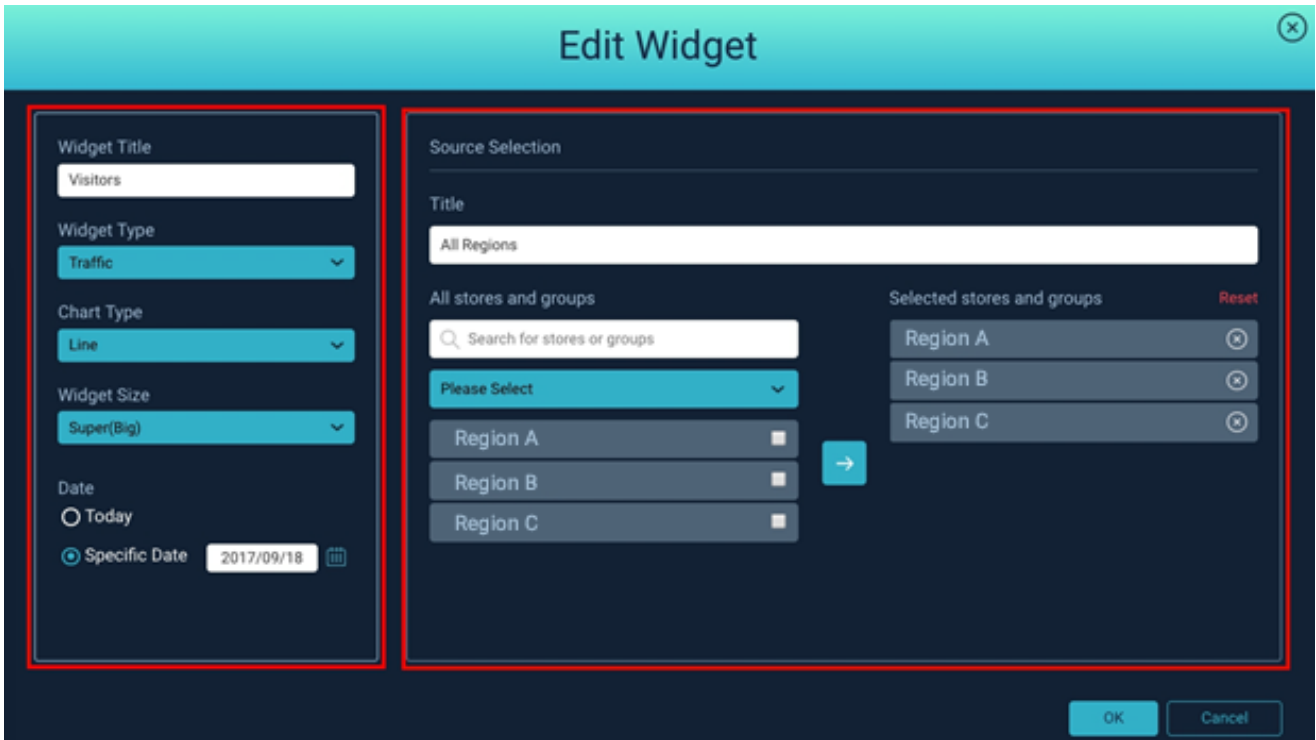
Edit Widget

Widget Title
Visitors

Widget Type
Traffic

Chart Type
Line

Widget Size
Super(Big)

Date
Today
Specific Date 2017/09/18

Source Selection

Title
All Regions

All stores and groups
Search for stores or groups
Please Select
Region A
Region B
Region C

Selected stores and groups
Reset
Region A
Region B
Region C

OK
Cancel